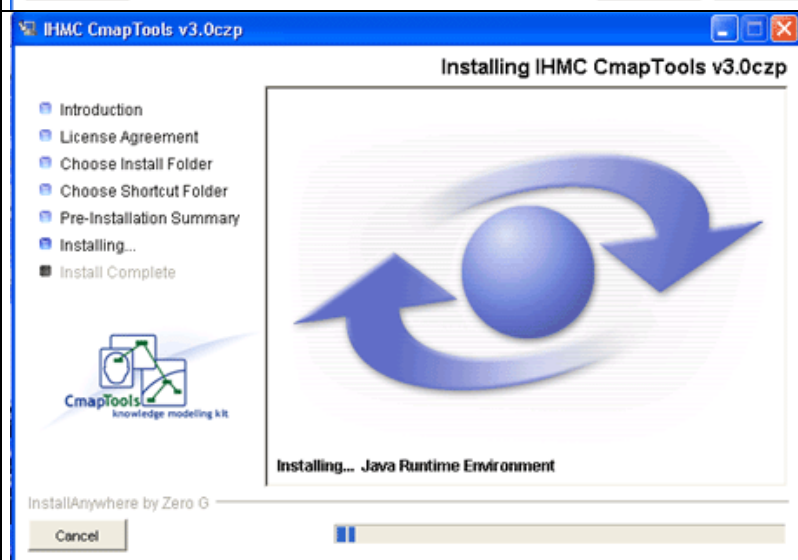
IHMC CmapTools v3.0czp

Installing IHMC CmapTools v3.0czp

Introduction
License Agreement
Choose Install Folder
Choose Shortcut Folder
Pre-Installation Summary
Installing...
Install Complete

CmapTools
knowledge modelling kit

Installing... Java Runtime Environment

InstallAnywhere by Zero G

Cancel